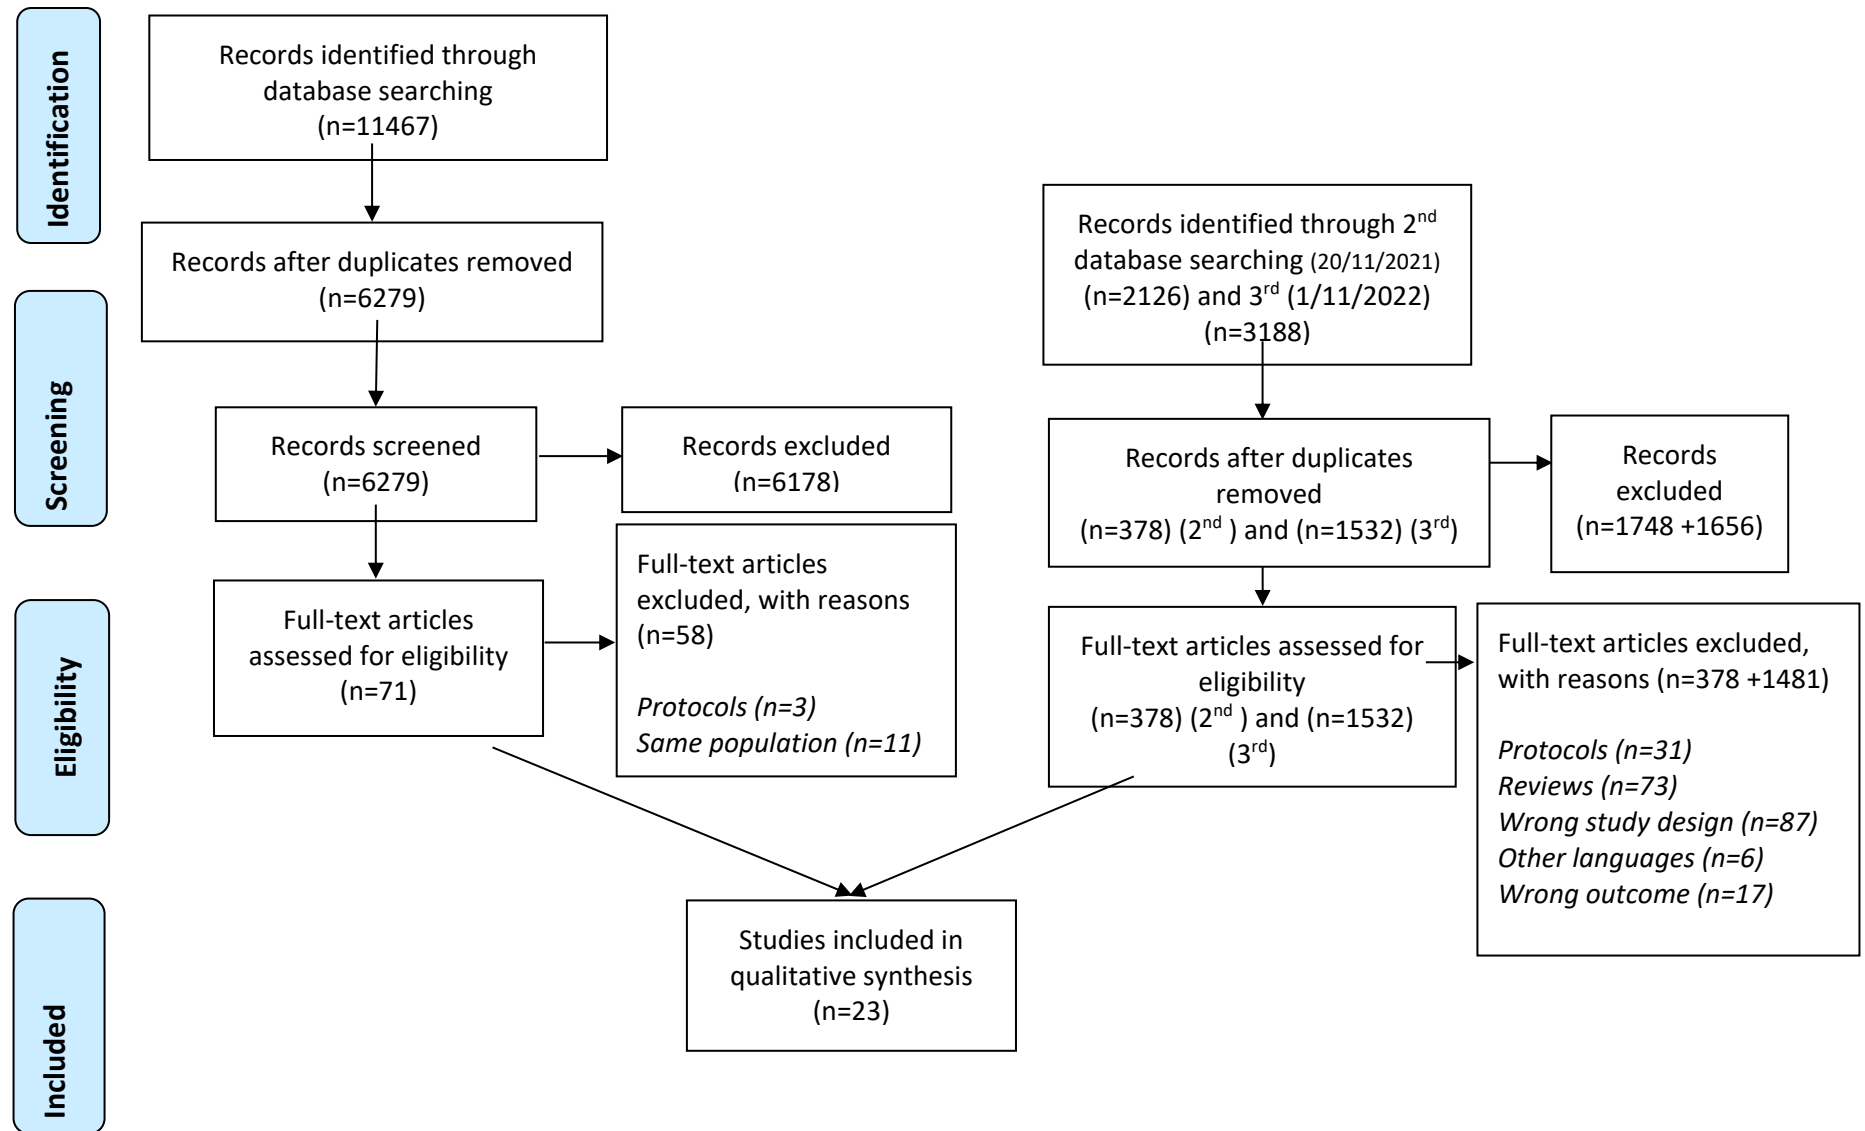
Identification

Records identified through database searching (n=11467)

Records after duplicates removed (n=6279)

Screening

Records identified through 2$^{nd}$ database searching (20/11/2021) (n=2126) and 3$^{rd}$ (1/11/2022) (n=3188)

Records screened (n=6279)

Records excluded (n=6178)

Records after duplicates removed (n=378) (2$^{nd}$ ) and (n=1532) (3$^{rd}$)

Records excluded (n=1748 +1656)

Eligibility

Full-text articles assessed for eligibility (n=71)

Full-text articles excluded, with reasons (n=58)

*Protocols (n=3)*
*Same population (n=11)*

Full-text articles assessed for eligibility (n=378) (2$^{nd}$ ) and (n=1532) (3$^{rd}$)

Full-text articles excluded, with reasons (n=378 +1481)

*Protocols (n=31)*
*Reviews (n=73)*
*Wrong study design (n=87)*
*Other languages (n=6)*
*Wrong outcome (n=17)*

Included

Studies included in qualitative synthesis (n=23)